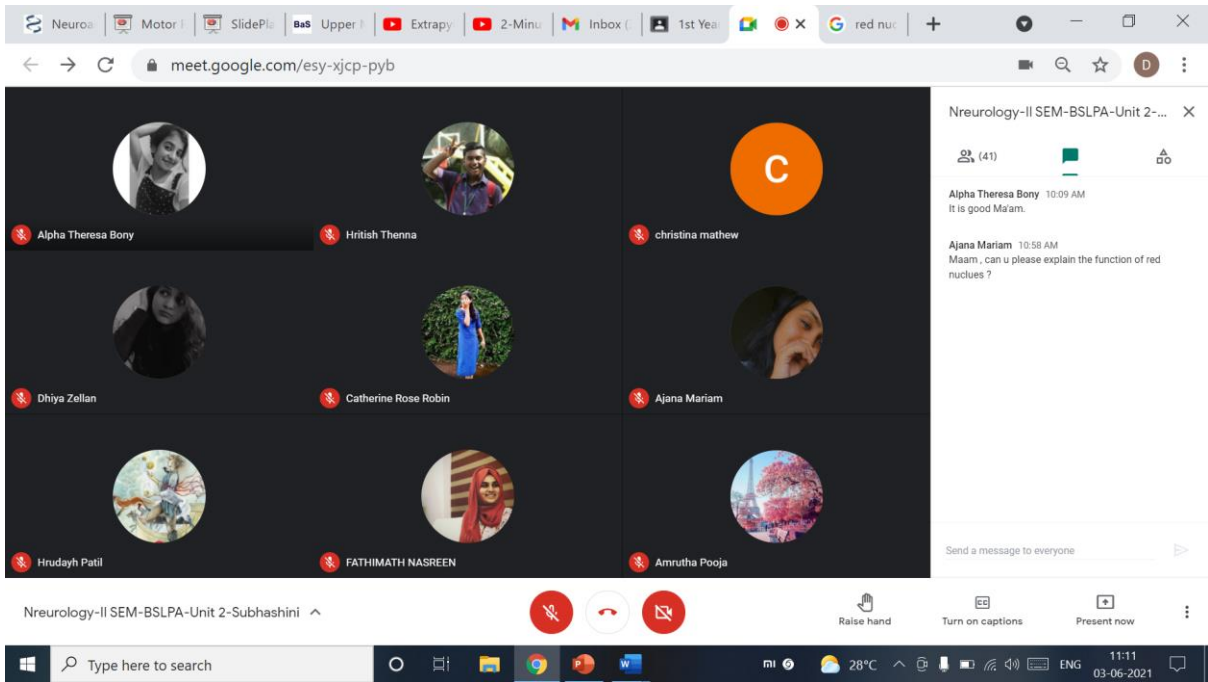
Neuroa | Motor | SlidePla | BaS Upper | Extrapy | 2-Minu | Inbox ( | 1st Yea | | red nuc | +

meet.google.com/esy-xjcp-pyb

D

Alpha Theresa Bony

Hritish Thenna

C

christina mathew

Dhiya Zellan

Catherine Rose Robin

Ajana Mariam

Hrudayh Patil

FATHIMATH NASREEN

Amrutha Pooja

Nreurology-II SEM-BSLPA-Unit 2-...

(41)

Alpha Theresa Bony 10:09 AM
It is good Ma'am.

Ajana Mariam 10:58 AM
Maam , can u please explain the function of red nuclues ?

Send a message to everyone

Nreurology-II SEM-BSLPA-Unit 2-Subhashini

Raise hand

Turn on captions

Present now

Type here to search

28°C ENG 11:11 03-06-2021